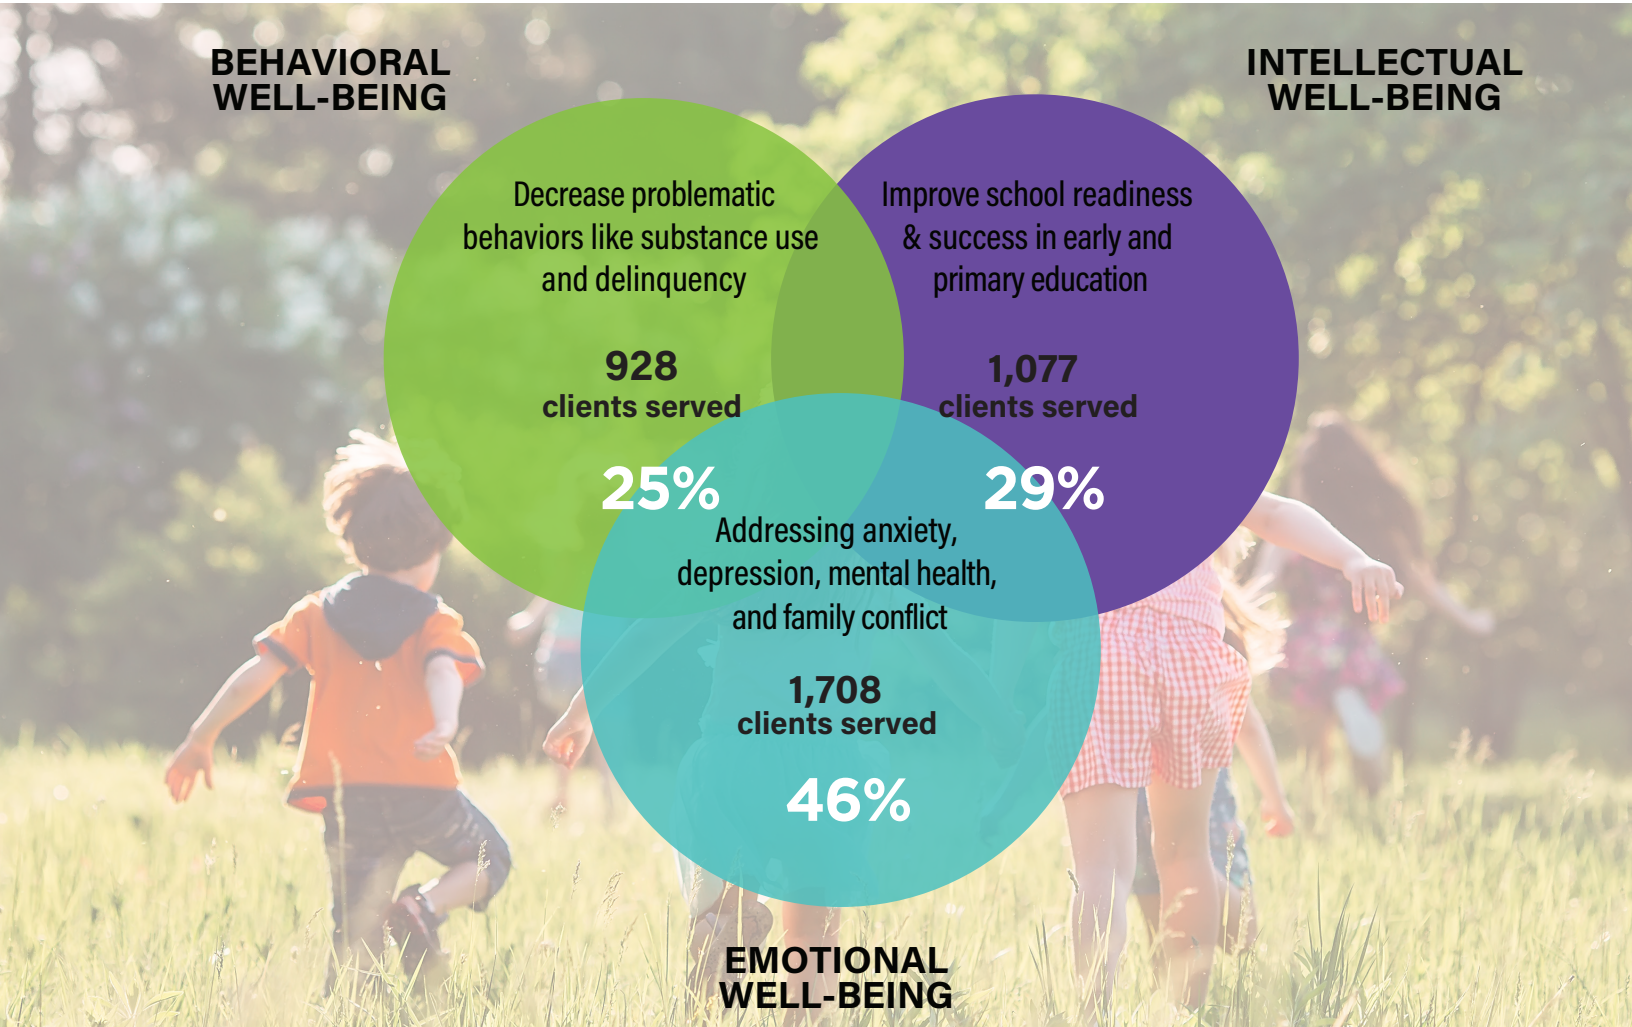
BEHAVIORAL WELL-BEING

INTELLECTUAL WELL-BEING

Decrease problematic behaviors like substance use and delinquency

928
clients served

25%

Improve school readiness & success in early and primary education

1,077
clients served

29%

Addressing anxiety, depression, mental health, and family conflict

1,708
clients served

46%

EMOTIONAL WELL-BEING